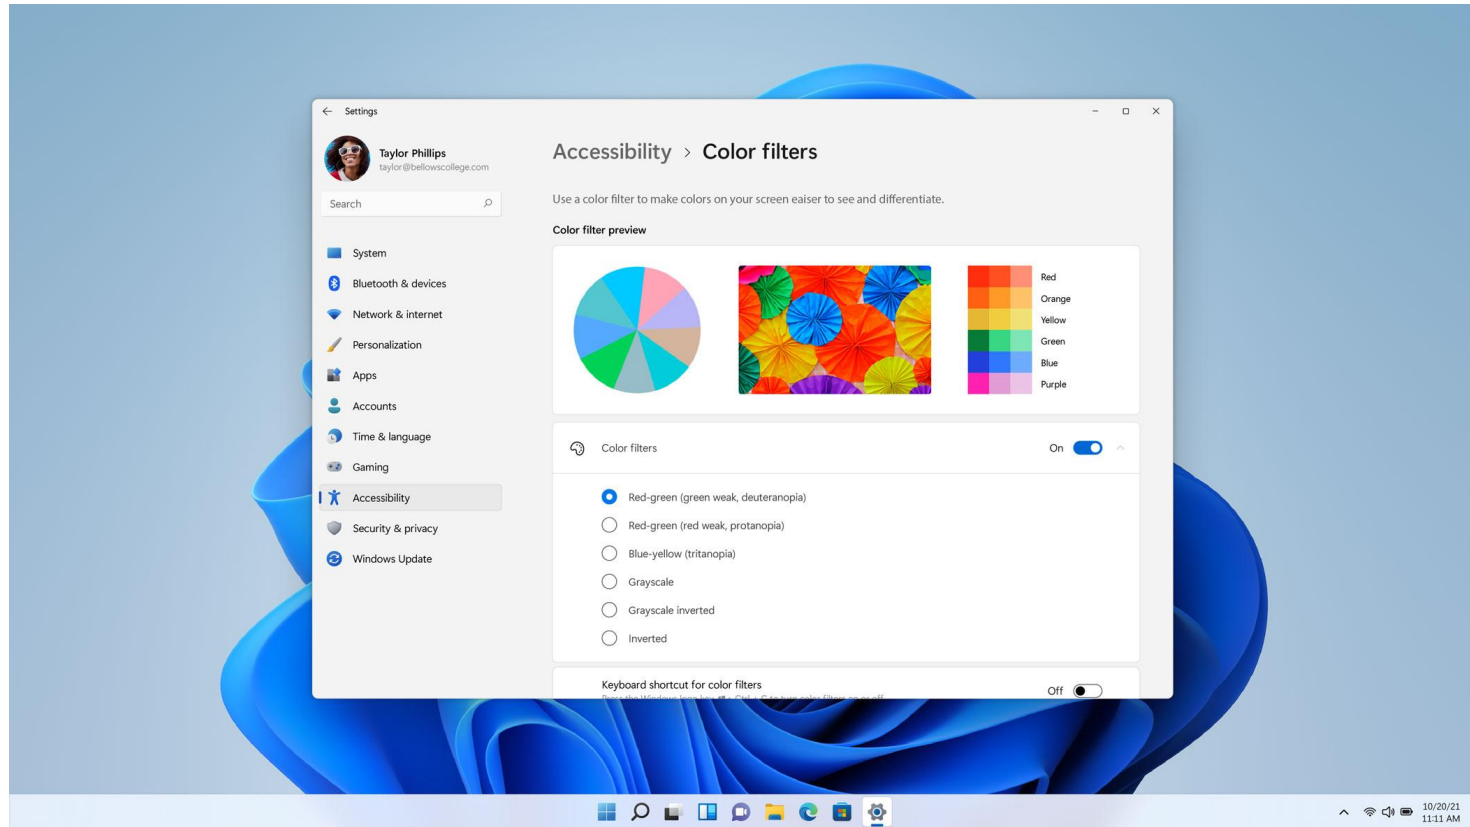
Settings

Taylor Phillips
taylor@bellowscollege.com

Search

System
Bluetooth & devices
Network & internet
Personalization
Apps
Accounts
Time & language
Gaming
Accessibility
Security & privacy
Windows Update

Accessibility > Color filters

Use a color filter to make colors on your screen eaiser to see and differentiate.

Color filter preview

Red
Orange
Yellow
Green
Blue
Purple

Color filters On

Red-green (green weak, deuteranopia)
Red-green (red weak, protanopia)
Blue-yellow (tritanopia)
Grayscale
Grayscale inverted
Inverted

Keyboard shortcut for color filters
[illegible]
Off

10/20/21
11:11 AM